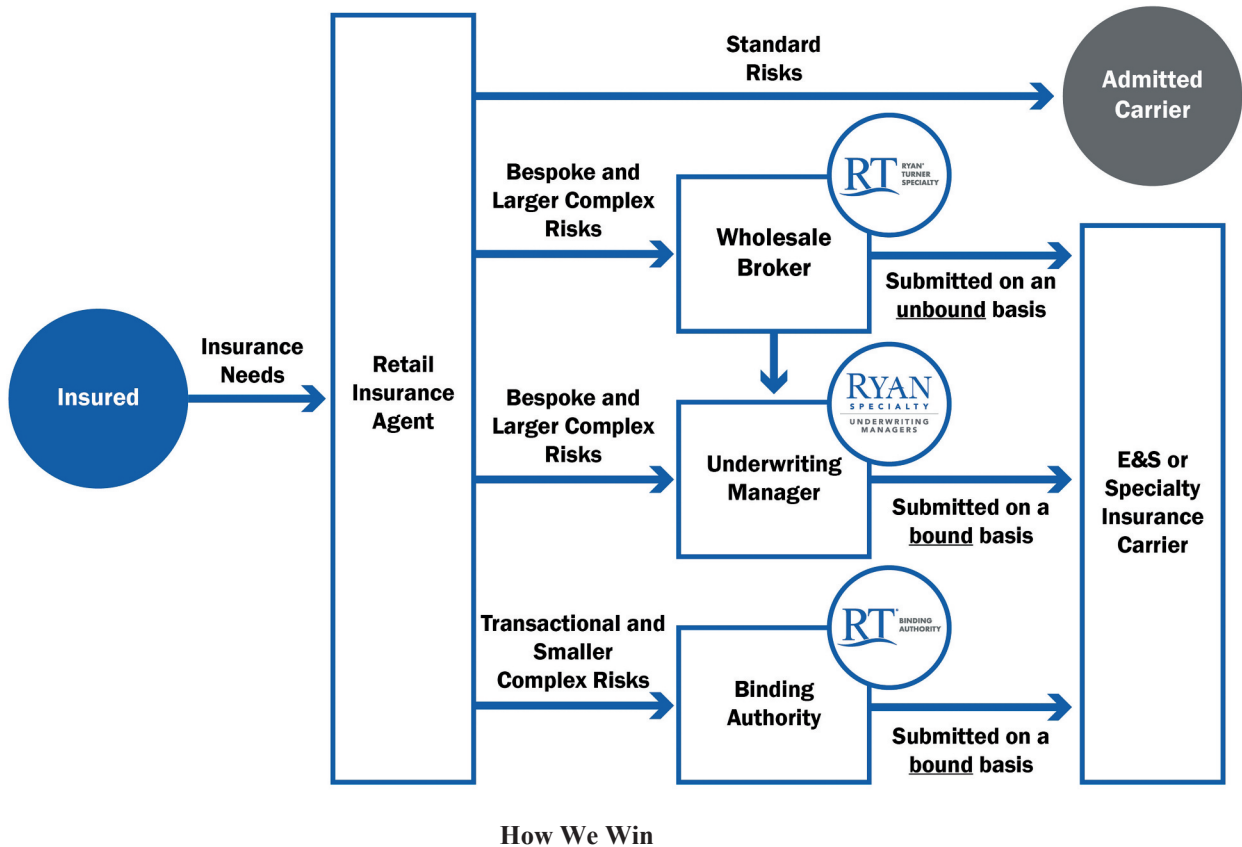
Insured

Insurance Needs

Retail Insurance Agent

Standard Risks

Admitted Carrier

Bespoke and Larger Complex Risks

RT RYAN TURNER SPECIALTY

Wholesale Broker

Submitted on an unbound basis

Bespoke and Larger Complex Risks

RYAN SPECIALTY UNDERWRITING MANAGERS

Underwriting Manager

Submitted on a bound basis

E&S or Specialty Insurance Carrier

Transactional and Smaller Complex Risks

RT BINDING AUTHORITY

Binding Authority

Submitted on a bound basis

How We Win